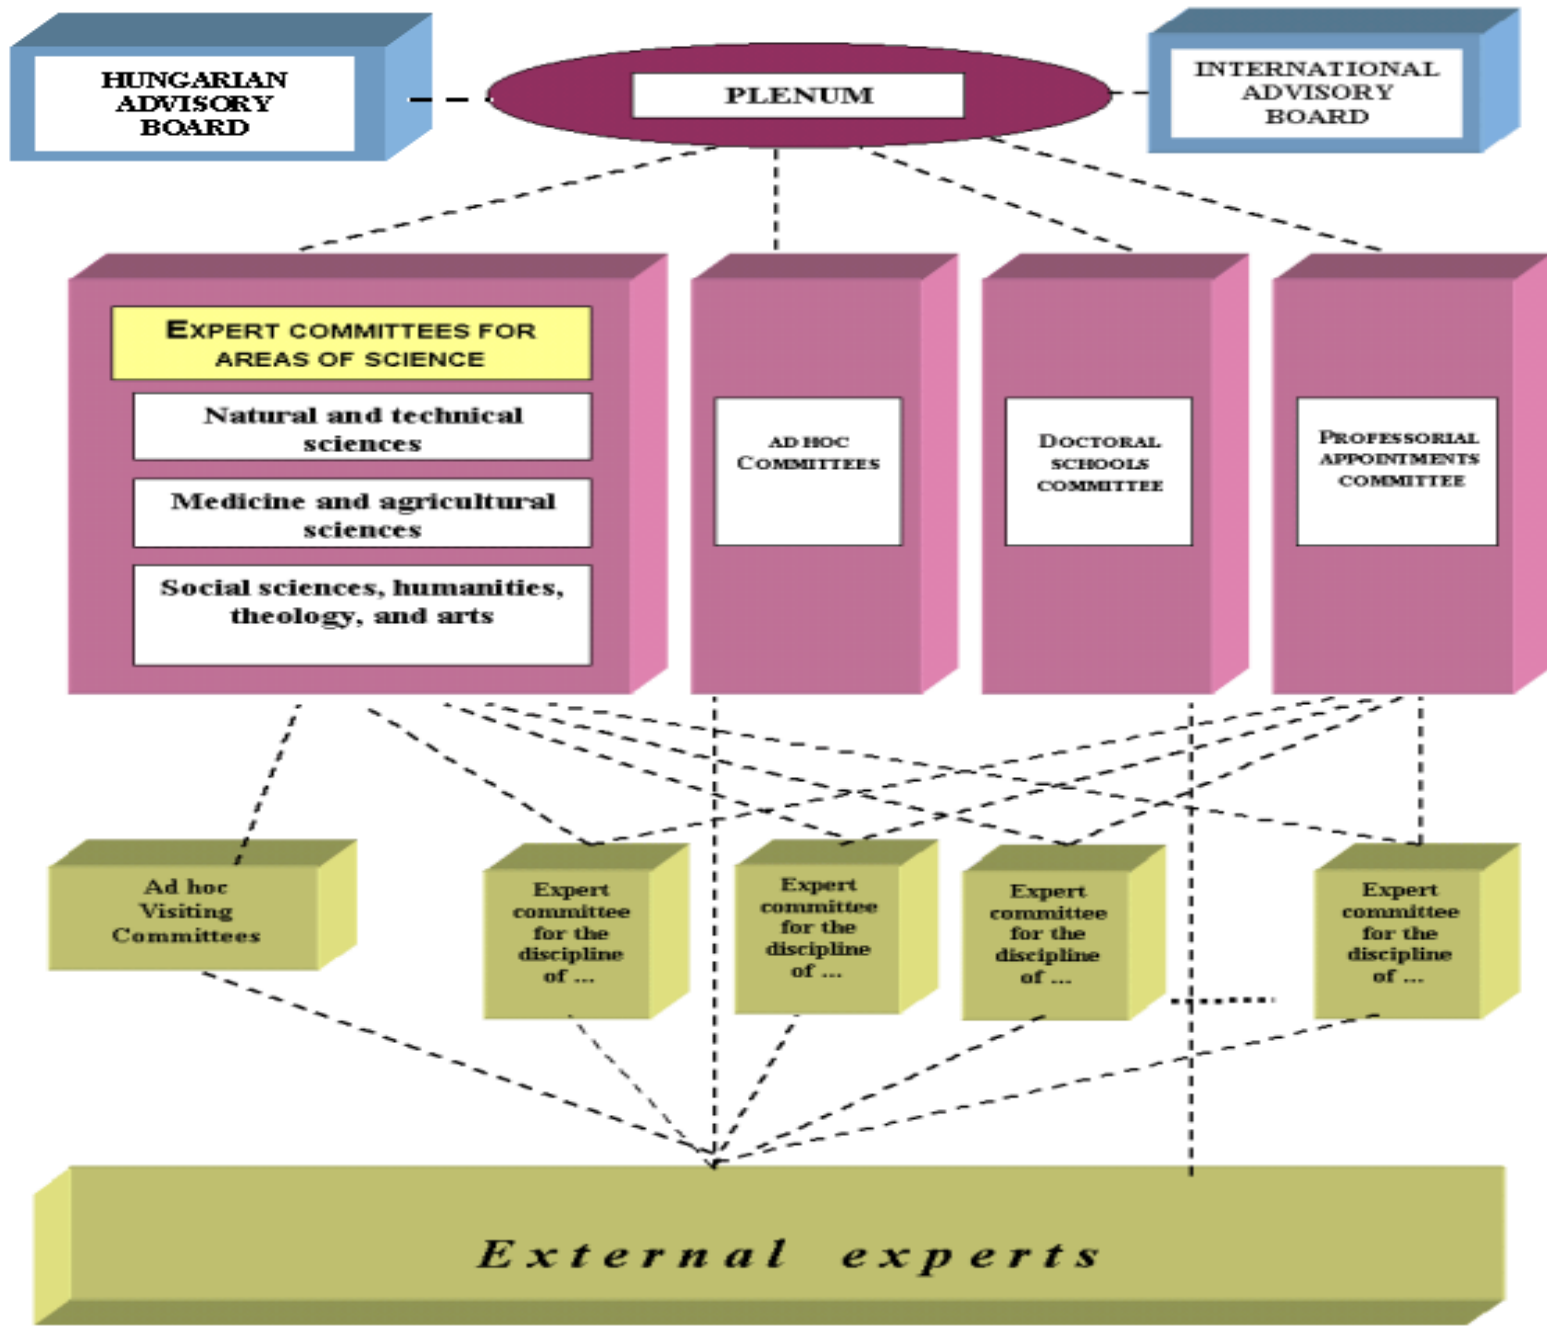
HUNGARIAN ADVISORY BOARD

PLENUM

INTERNATIONAL ADVISORY BOARD

EXPERT COMMITTEES FOR AREAS OF SCIENCE

Natural and technical sciences

Medicine and agricultural sciences

Social sciences, humanities, theology, and arts

AD HOC COMMITTEES

DOCTORAL SCHOOLS COMMITTEE

PROFESSORIAL APPOINTMENTS COMMITTEE

Ad hoc Visiting Committees

Expert committee for the discipline of ...

Expert committee for the discipline of ...

Expert committee for the discipline of ...

Expert committee for the discipline of ...

External experts